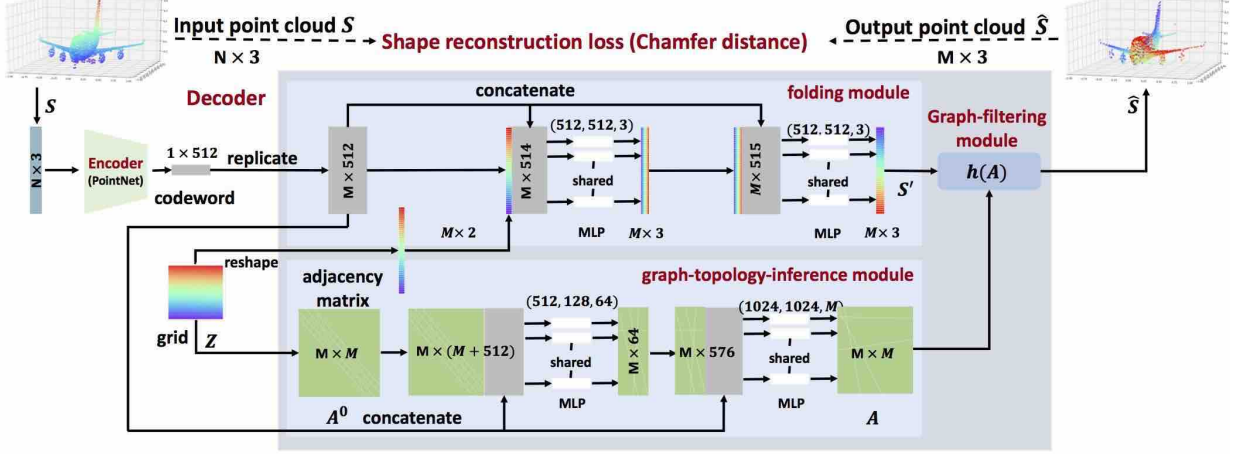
Input point cloud $S$

N × 3

Shape reconstruction loss (Chamfer distance)

Output point cloud $\hat{S}$

M × 3

$S$

Decoder

concatenate

folding module

Graph-filtering module

$\hat{S}$

N × 3

Encoder (PointNet)

1 × 512

replicate

codeword

M × 512

M × 514

(512, 512, 3)

shared

MLP

$M$× 3

$M$× 515

(512. 512, 3)

shared

MLP

$M$× 3

$S'$

$h(A)$

$M$× 2

reshape

grid

$Z$

adjacency matrix

graph-topology-inference module

M × $M$

$A^0$

concatenate

M × ($M$ + 512)

(512, 128, 64)

shared

MLP

M × 64

M × 576

(1024, 1024, $M$)

shared

MLP

M × $M$

$A$